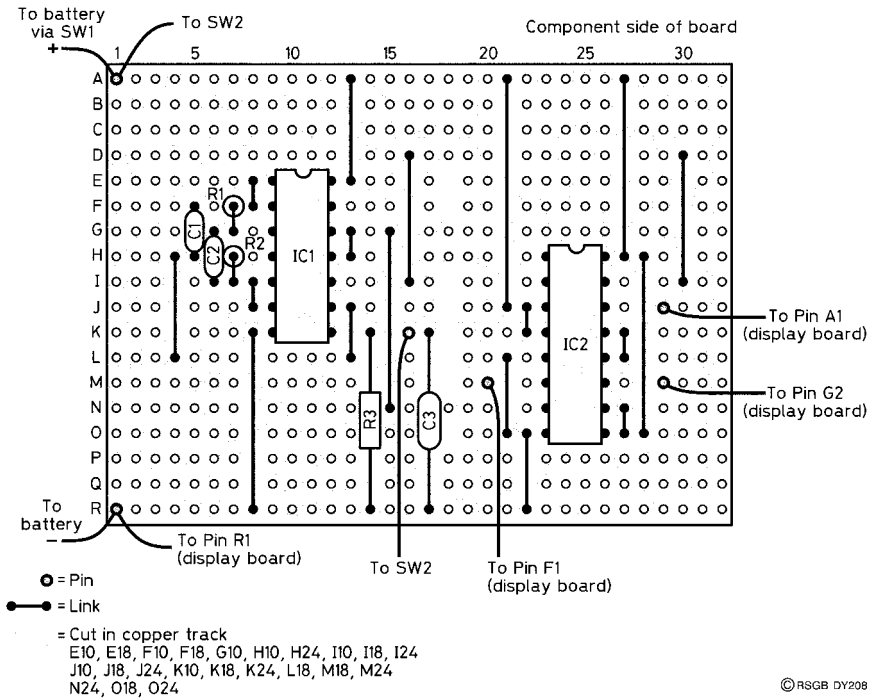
To battery via SW1
+
To SW2
Component side of board
1 5 10 15 20 25 30
A
B
C
D
E
F
G
H
I
J
K
L
M
N
O
P
Q
R
R1
C1
C2
R2
IC1
IC2
R3
C3
To Pin A1 (display board)
To Pin G2 (display board)
To battery
−
To Pin R1 (display board)
To SW2
To Pin F1 (display board)

= Pin
= Link
= Cut in copper track
E10, E18, F10, F18, G10, H10, H24, I10, I18, I24
J10, J18, J24, K10, K18, K24, L18, M18, M24
N24, O18, O24

© RSGB DY208